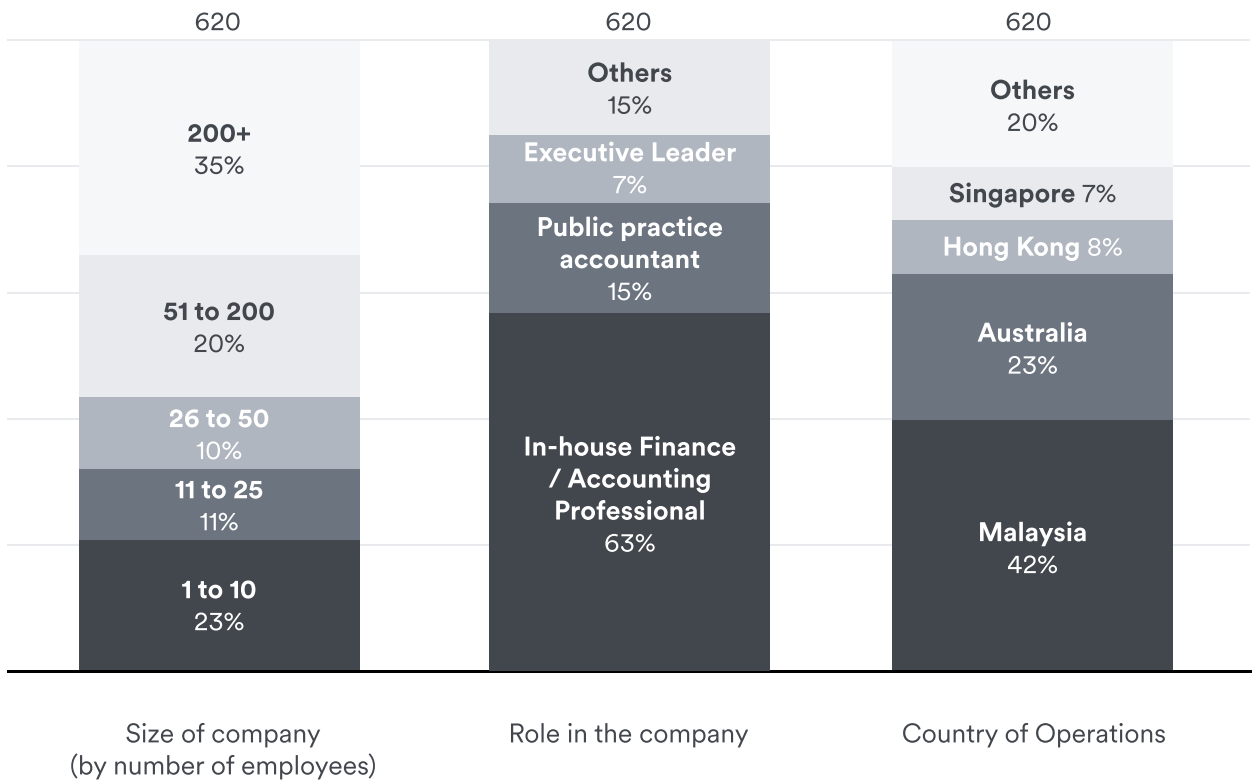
620

200+
35%

51 to 200
20%

26 to 50
10%

11 to 25
11%

1 to 10
23%

Size of company (by number of employees)

620

Others
15%

Executive Leader
7%

Public practice accountant
15%

In-house Finance / Accounting Professional
63%

Role in the company

620

Others
20%

Singapore 7%

Hong Kong 8%

Australia
23%

Malaysia
42%

Country of Operations